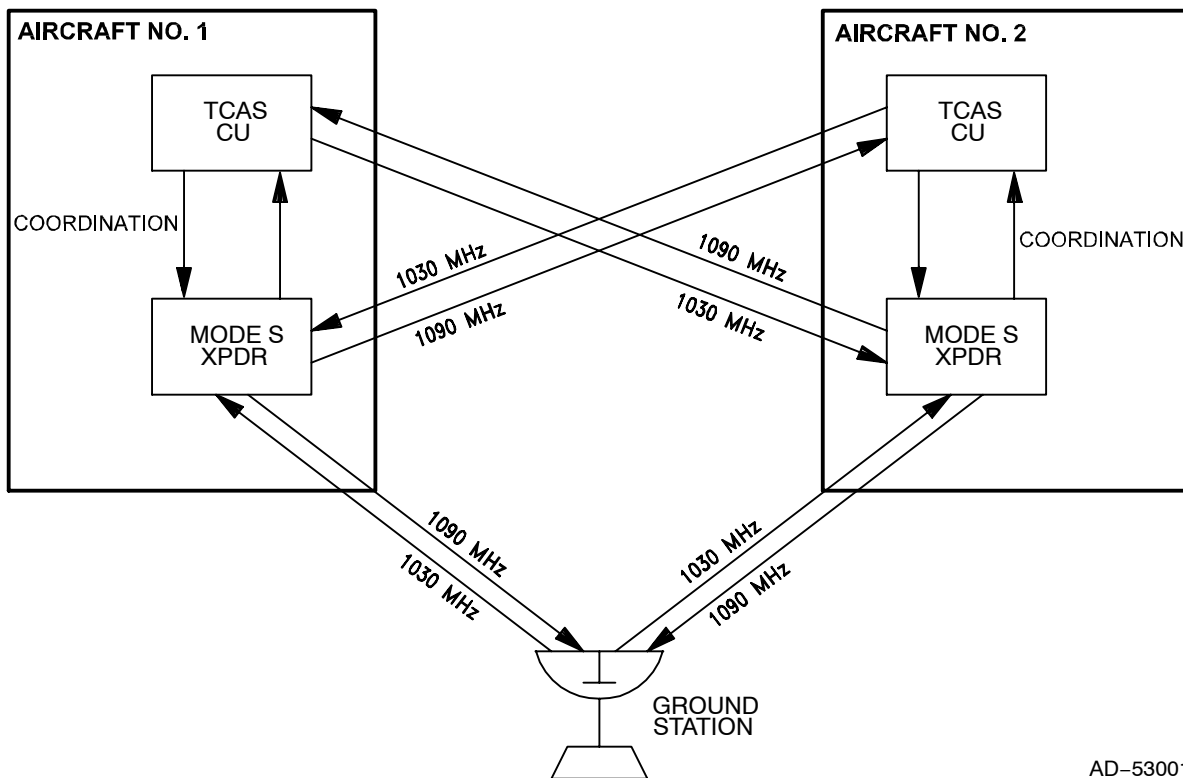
AIRCRAFT NO. 1

TCAS CU

COORDINATION

MODE S XPDR

AIRCRAFT NO. 2

TCAS CU

COORDINATION

MODE S XPDR

1030 MHz

1090 MHz

1090 MHz

1030 MHz

1090 MHz

1030 MHz

1030 MHz

1090 MHz

GROUND STATION

AD–53001